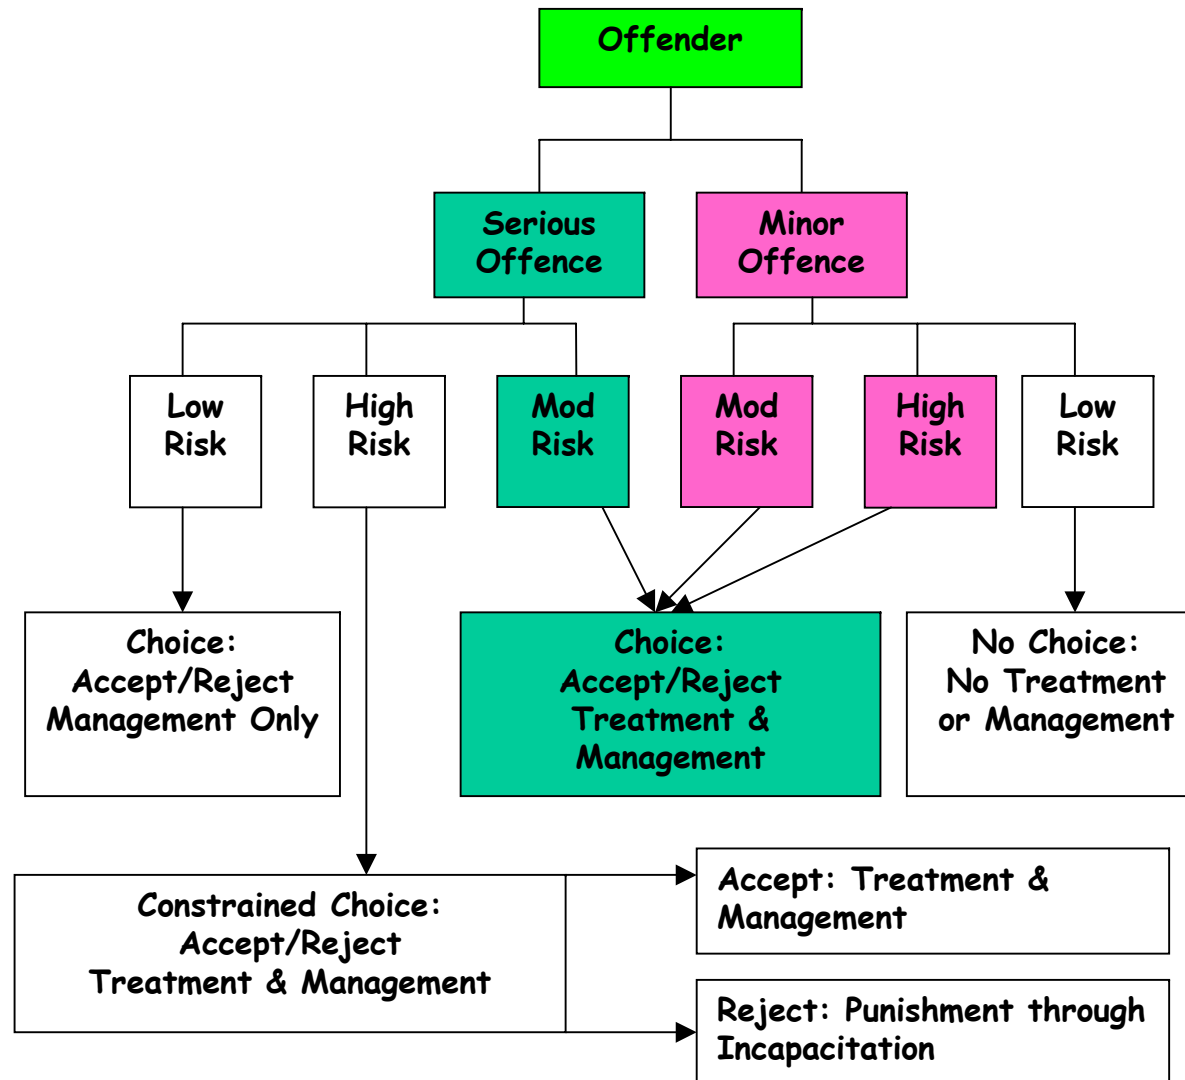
Offender

Serious Offence

Minor Offence

Low Risk

High Risk

Mod Risk

Mod Risk

High Risk

Low Risk

Choice: Accept/Reject Management Only

Choice: Accept/Reject Treatment & Management

No Choice: No Treatment or Management

Constrained Choice: Accept/Reject Treatment & Management

Accept: Treatment & Management

Reject: Punishment through Incapacitation